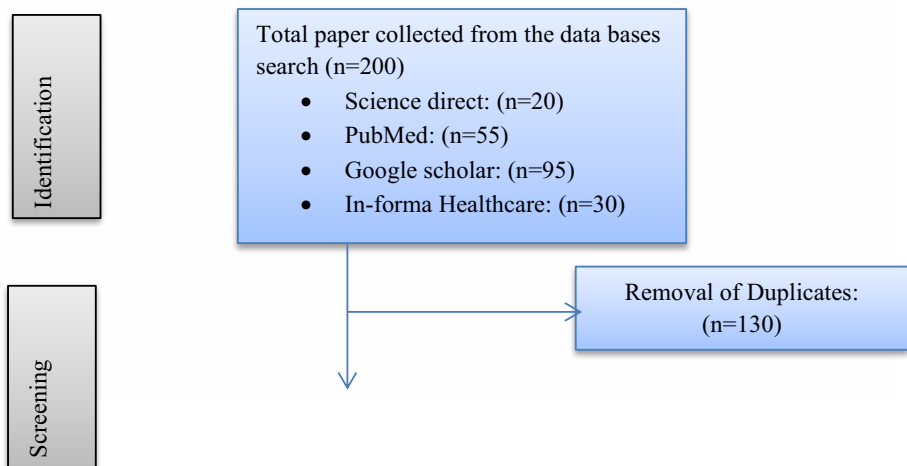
Identification

Total paper collected from the data bases search (n=200)

- Science direct: (n=20)
- PubMed: (n=55)
- Google scholar: (n=95)
- In-forma Healthcare: (n=30)

Screening

Removal of Duplicates: (n=130)